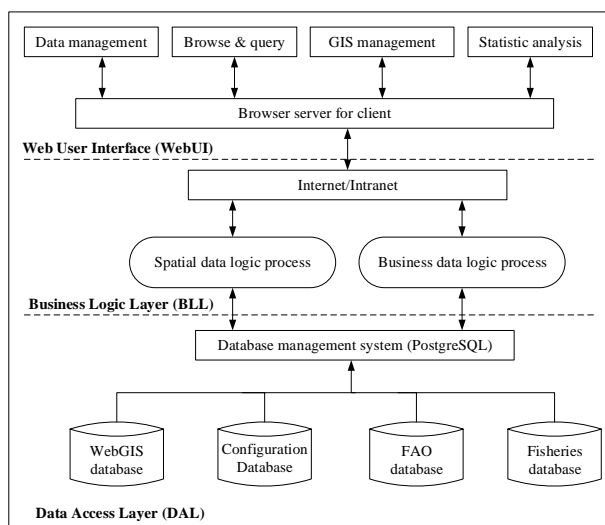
Data management

Browse & query

GIS management

Statistic analysis

Browser server for client

Web User Interface (WebUI)

Internet/Intranet

Spatial data logic process

Business data logic process

Business Logic Layer (BLL)

Database management system (PostgreSQL)

WebGIS database

Configuration Database

FAO database

Fisheries database

Data Access Layer (DAL)